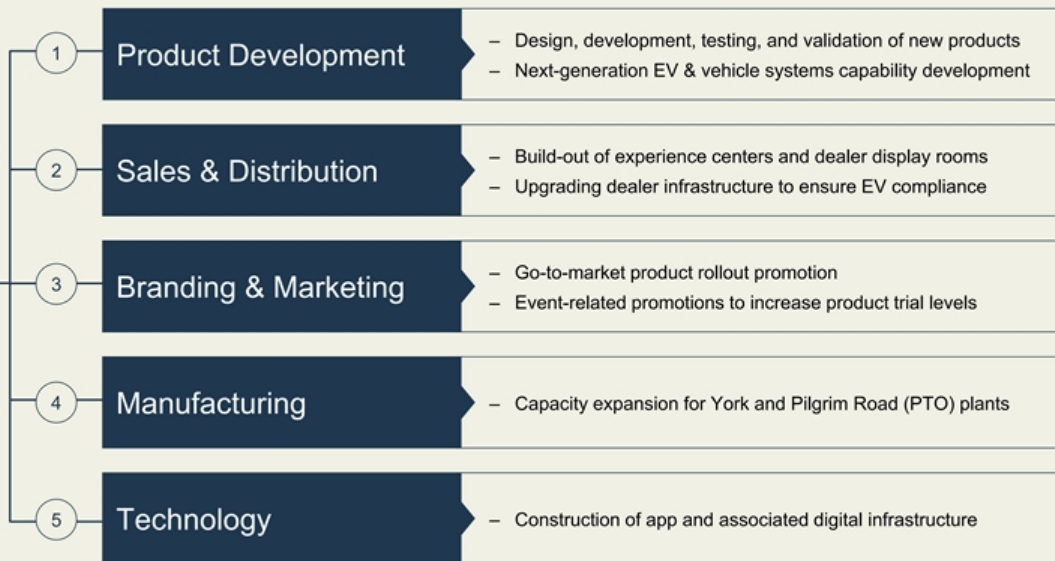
1 Product Development
– Design, development, testing, and validation of new products
– Next-generation EV & vehicle systems capability development

2 Sales & Distribution
– Build-out of experience centers and dealer display rooms
– Upgrading dealer infrastructure to ensure EV compliance

3 Branding & Marketing
– Go-to-market product rollout promotion
– Event-related promotions to increase product trial levels

4 Manufacturing
– Capacity expansion for York and Pilgrim Road (PTO) plants

5 Technology
– Construction of app and associated digital infrastructure